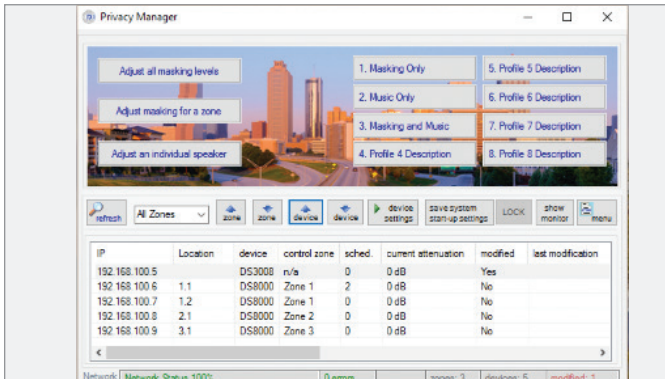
Privacy Manager

Adjust all masking levels

Adjust masking for a zone

Adjust an individual speaker

1. Masking Only

2. Music Only

3. Masking and Music

4. Profile 4 Description

5. Profile 5 Description

6. Profile 6 Description

7. Profile 7 Description

8. Profile 8 Description

refresh | All Zones | zone | zone | device | device | device settings | save system start-up settings | LOCK | show monitor | menu

| IP | Location | device | control zone | sched. | current attenuation | modified | last modification |
|---|---|---|---|---|---|---|---|
| 192.168.100.5 | | DS3008 | n/a | 0 | 0 dB | Yes | |
| 192.168.100.6 | 1.1 | DS8000 | Zone 1 | 2 | 0 dB | No | |
| 192.168.100.7 | 1.2 | DS8000 | Zone 1 | 0 | 0 dB | No | |
| 192.168.100.8 | 2.1 | DS8000 | Zone 2 | 0 | 0 dB | No | |
| 192.168.100.9 | 3.1 | DS8000 | Zone 3 | 0 | 0 dB | No | |

Network: Network Status 100% | 0 errors | zones: 3 | devices: 5 | modified: 1